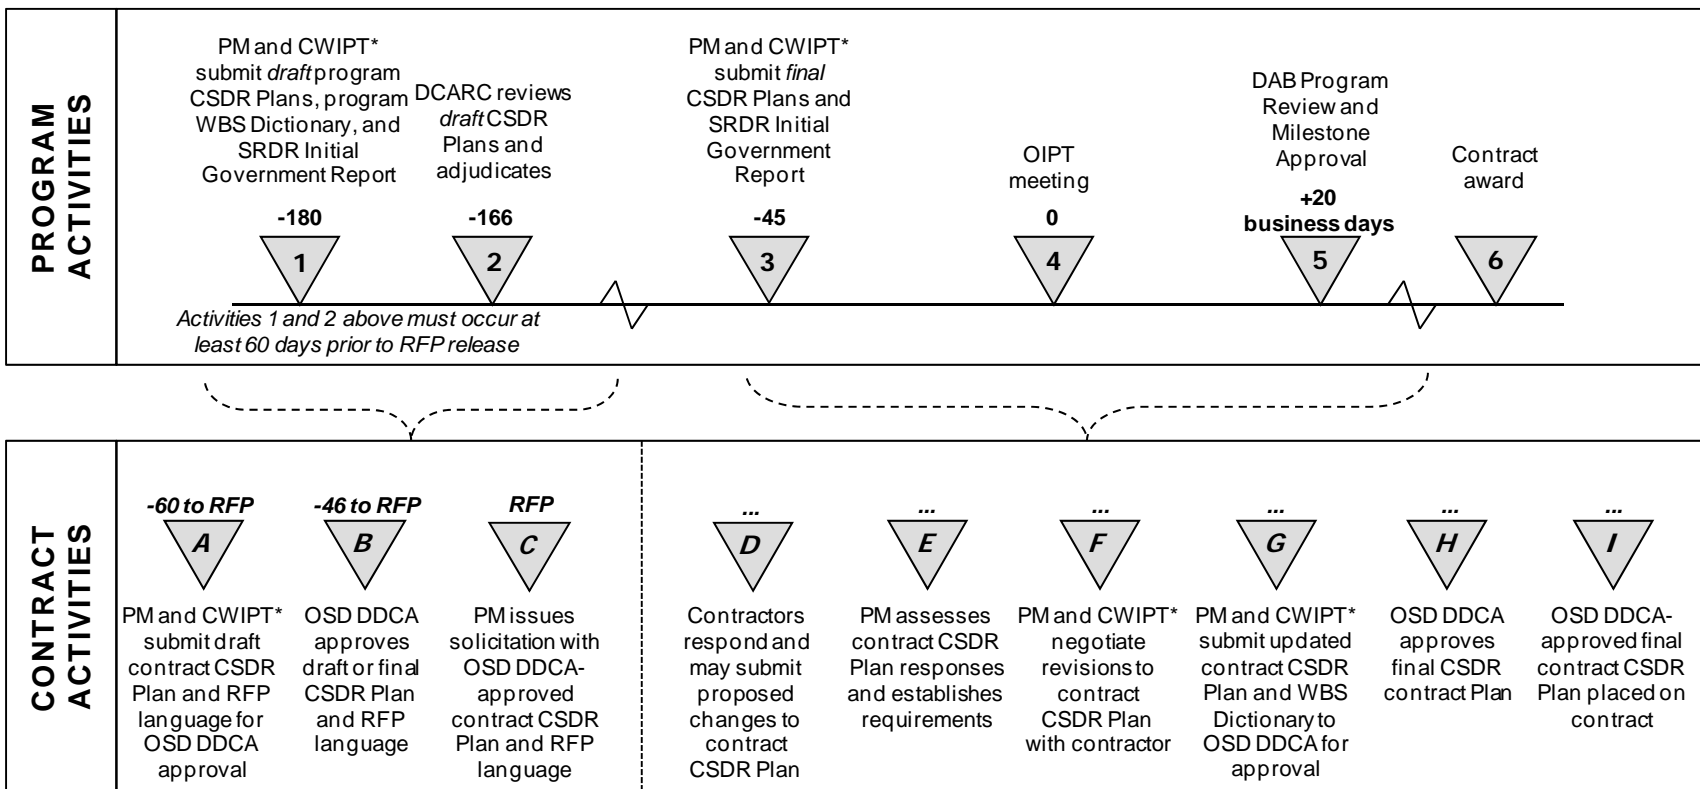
PROGRAM ACTIVITIES

PM and CWIPT* submit *draft* program CSDR Plans, program WBS Dictionary, and SRDR Initial Government Report

DCARC reviews *draft* CSDR Plans and adjudicates

PM and CWIPT* submit *final* CSDR Plans and SRDR Initial Government Report

OIPT meeting

DAB Program Review and Milestone Approval

Contract award

-180
1

-166
2

-45
3

0
4

+20 business days
5

6

*Activities 1 and 2 above must occur at least 60 days prior to RFP release*

CONTRACT ACTIVITIES

*-60 to RFP*
*A*
PM and CWIPT* submit draft contract CSDR Plan and RFP language for OSD DDCA approval

*-46 to RFP*
*B*
OSD DDCA approves draft or final CSDR Plan and RFP language

*RFP*
*C*
PM issues solicitation with OSD DDCA-approved contract CSDR Plan and RFP language

*...*
*D*
Contractors respond and may submit proposed changes to contract CSDR Plan

*...*
*E*
PM assesses contract CSDR Plan responses and establishes requirements

*...*
*F*
PM and CWIPT* negotiate revisions to contract CSDR Plan with contractor

*...*
*G*
PM and CWIPT* submit updated contract CSDR Plan and WBS Dictionary to OSD DDCA for approval

*...*
*H*
OSD DDCA approves final CSDR contract Plan

*...*
*I*
OSD DDCA-approved final contract CSDR Plan placed on contract